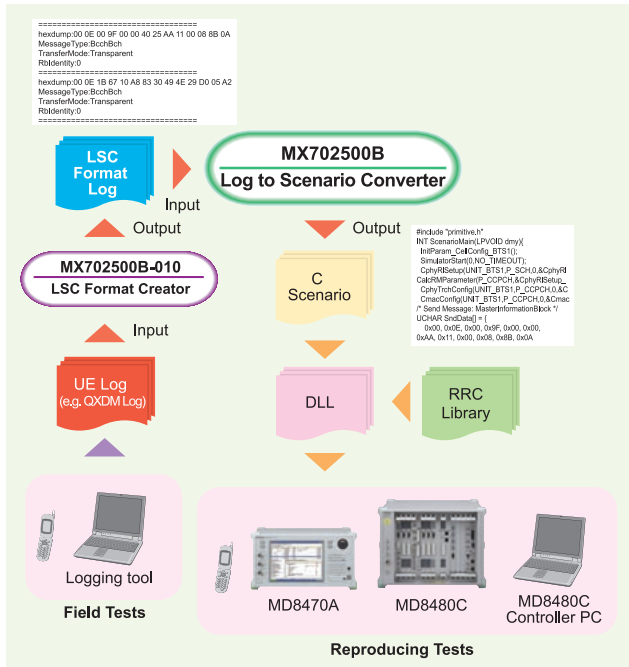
================================
hexdump:00 0E 00 9F 00 00 40 25 AA 11 00 08 8B 0A
MessageType:BcchBch
TransferMode:Transparent
RbIdentity:0
================================
hexdump:00 0E 1B 67 10 A8 83 30 49 4E 29 D0 05 A2
MessageType:BcchBch
TransferMode:Transparent
RbIdentity:0
================================

LSC Format Log

Input

MX702500B
Log to Scenario Converter

Output

Output

#include "primitive.h"
INT ScenarioMain(LPVOID dmy){
InitParam_CellConfig_BTS1();
SimulatorStart(0,NO_TIMEOUT);
CphyRlSetup(UNIT_BTS1,P_SCH,0,&CphyRl
CalcRMParameter(P_CCPCH,&CphyRlSetup_
CphyTrchConfig(UNIT_BTS1,P_CCPCH,0,&C
CmacConfig(UNIT_BTS1,P_CCPCH,0,&Cmac
/* Send Message: MasterInformationBlock */
UCHAR SndData[] = {
0x00, 0x0E, 0x00, 0x9F, 0x00, 0x00,
0xAA, 0x11, 0x00, 0x08, 0x8B, 0x0A

MX702500B-010
LSC Format Creator

C Scenario

Input

UE Log
(e.g. QXDM Log)

DLL

RRC Library

Logging tool

Field Tests

MD8470A

MD8480C

MD8480C Controller PC

Reproducing Tests